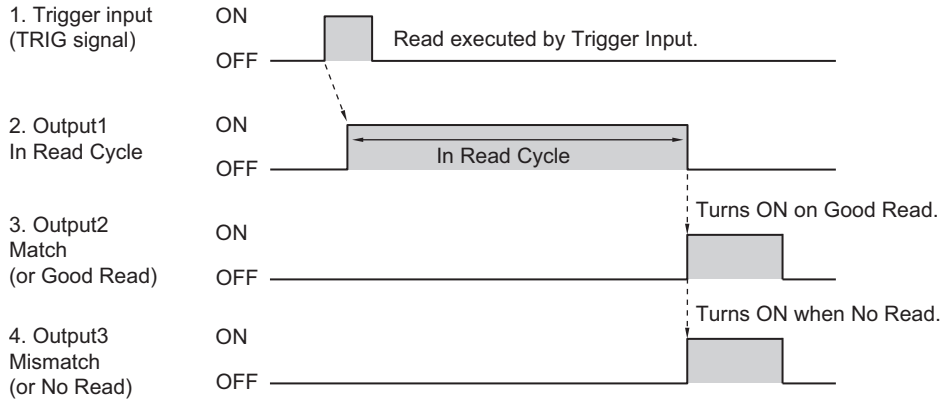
1. Trigger input
(TRIG signal)

ON

OFF

Read executed by Trigger Input.

2. Output1
In Read Cycle

ON

OFF

In Read Cycle

3. Output2
Match
(or Good Read)

ON

OFF

Turns ON on Good Read.

4. Output3
Mismatch
(or No Read)

ON

OFF

Turns ON when No Read.